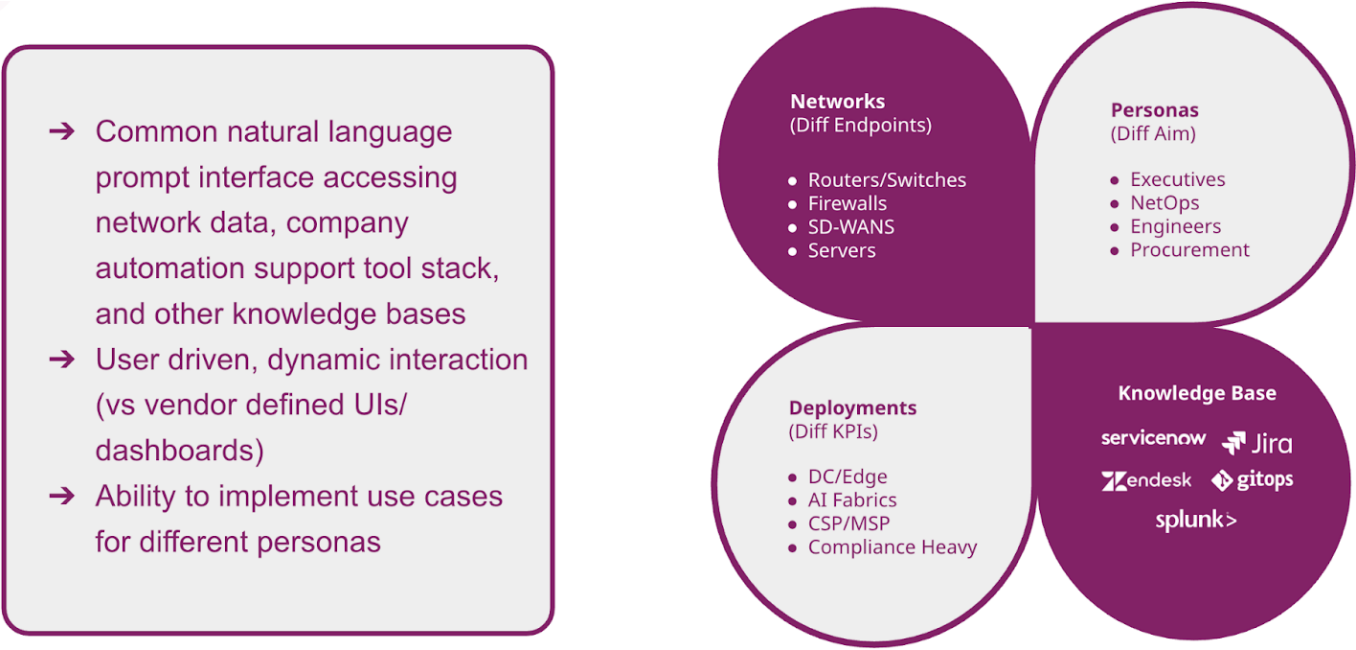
➔ Common natural language prompt interface accessing network data, company automation support tool stack, and other knowledge bases
➔ User driven, dynamic interaction (vs vendor defined UIs/ dashboards)
➔ Ability to implement use cases for different personas

Networks
(Diff Endpoints)

• Routers/Switches
• Firewalls
• SD-WANS
• Servers

Personas
(Diff Aim)

• Executives
• NetOps
• Engineers
• Procurement

Deployments
(Diff KPIs)

• DC/Edge
• AI Fabrics
• CSP/MSP
• Compliance Heavy

Knowledge Base

servicenow Jira
zendesk gitops
splunk>